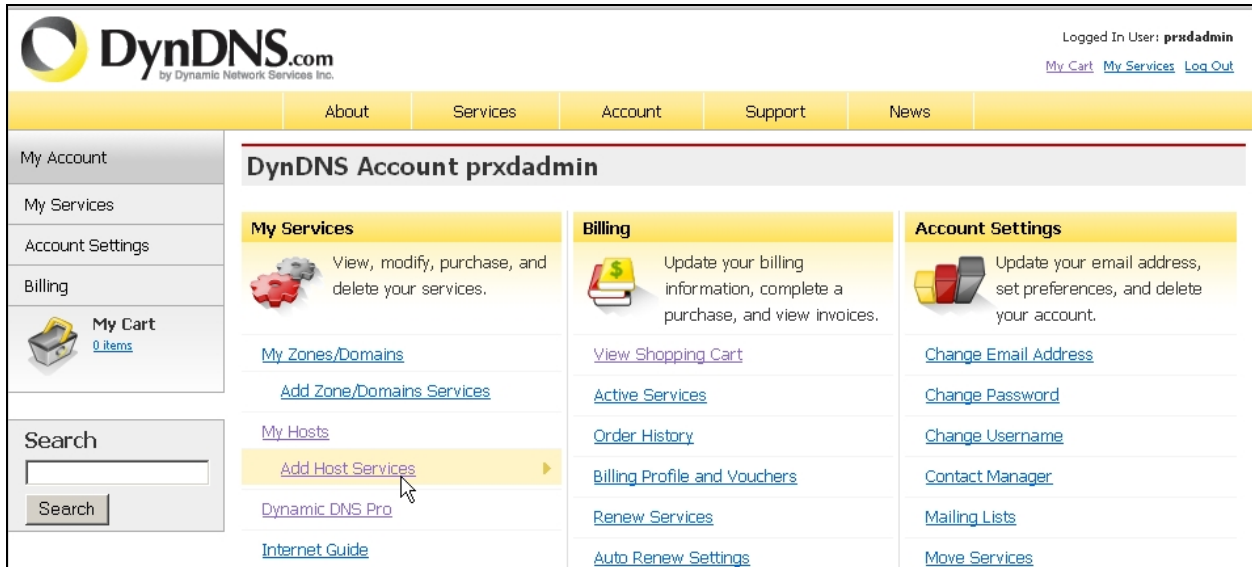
DynDNS.com
by Dynamic Network Services Inc.

Logged In User: prxdadmin
My Cart My Services Log Out

About Services Account Support News

My Account
My Services
Account Settings
Billing
My Cart
0 items

Search
Search

DynDNS Account prxdadmin

My Services
View, modify, purchase, and delete your services.
My Zones/Domains
Add Zone/Domains Services
My Hosts
Add Host Services
Dynamic DNS Pro
Internet Guide

Billing
Update your billing information, complete a purchase, and view invoices.
View Shopping Cart
Active Services
Order History
Billing Profile and Vouchers
Renew Services
Auto Renew Settings

Account Settings
Update your email address, set preferences, and delete your account.
Change Email Address
Change Password
Change Username
Contact Manager
Mailing Lists
Move Services